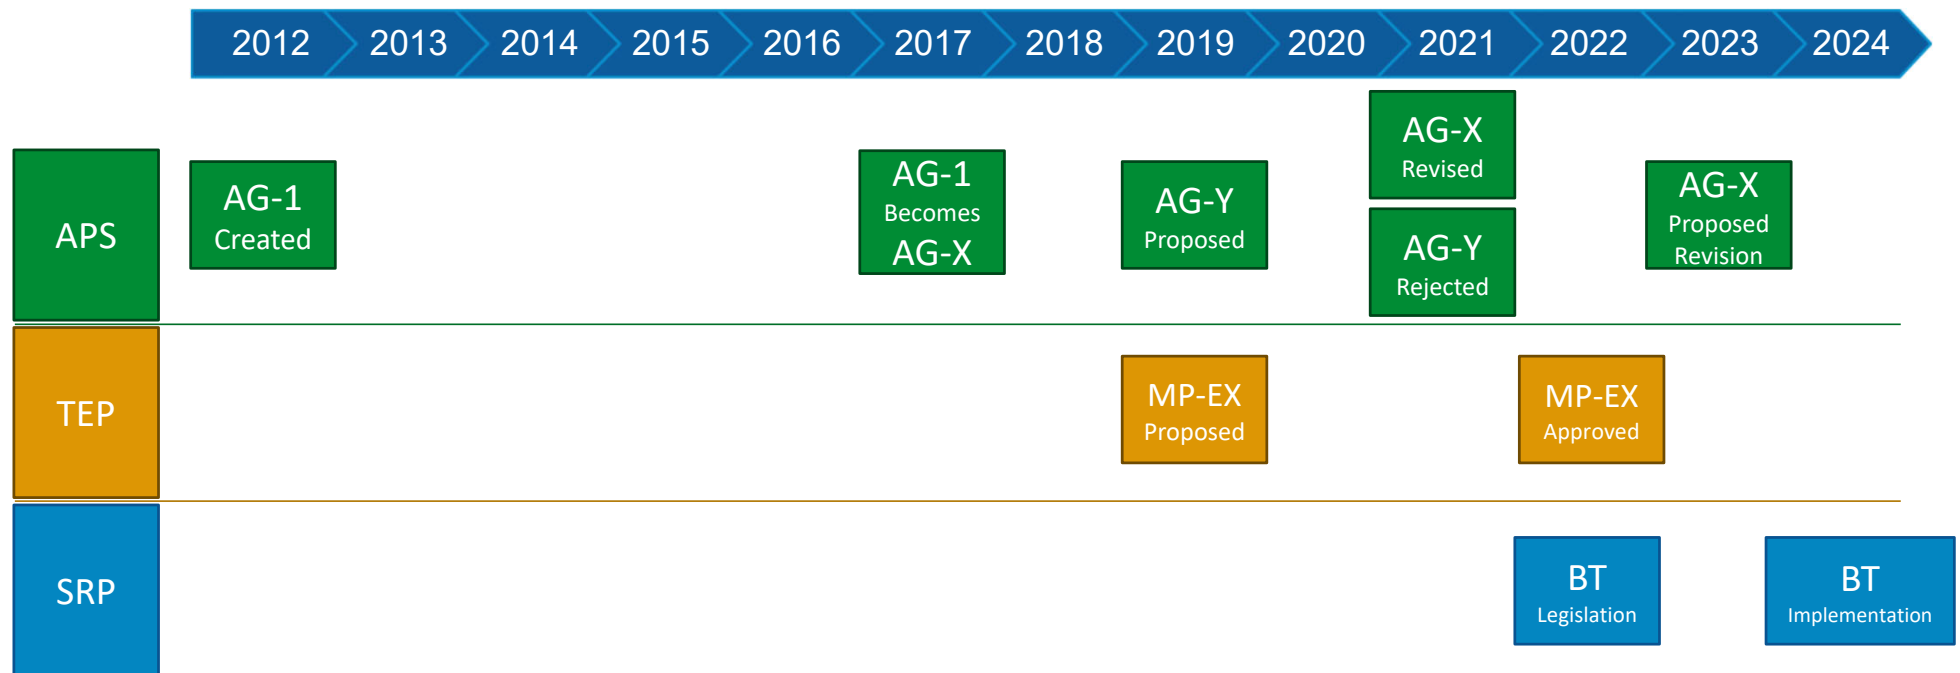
2012 2013 2014 2015 2016 2017 2018 2019 2020 2021 2022 2023 2024

APS

AG-1
Created

AG-1
Becomes
AG-X

AG-Y
Proposed

AG-X
Revised

AG-Y
Rejected

AG-X
Proposed
Revision

TEP

MP-EX
Proposed

MP-EX
Approved

SRP

BT
Legislation

BT
Implementation